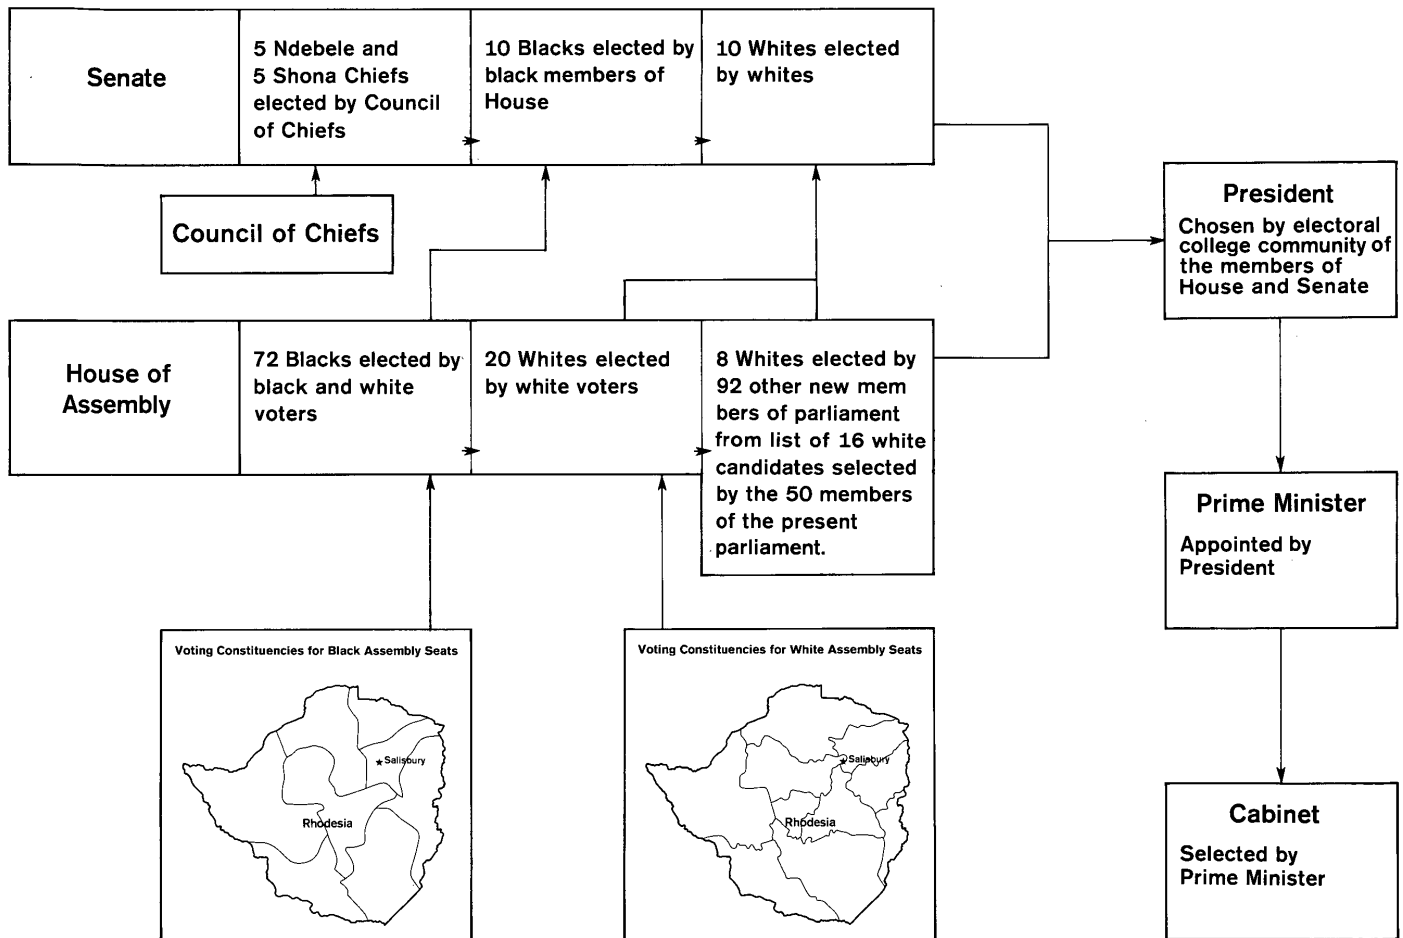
Senate

5 Ndebele and 5 Shona Chiefs elected by Council of Chiefs

10 Blacks elected by black members of House

10 Whites elected by whites

Council of Chiefs

House of Assembly

72 Blacks elected by black and white voters

20 Whites elected by white voters

8 Whites elected by 92 other new mem bers of parliament from list of 16 white candidates selected by the 50 members of the present parliament.

President

Chosen by electoral college community of the members of House and Senate

Prime Minister

Appointed by President

Cabinet

Selected by Prime Minister

Voting Constituencies for Black Assembly Seats

Salisbury

Rhodesia

Voting Constituencies for White Assembly Seats

Salisbury

Rhodesia